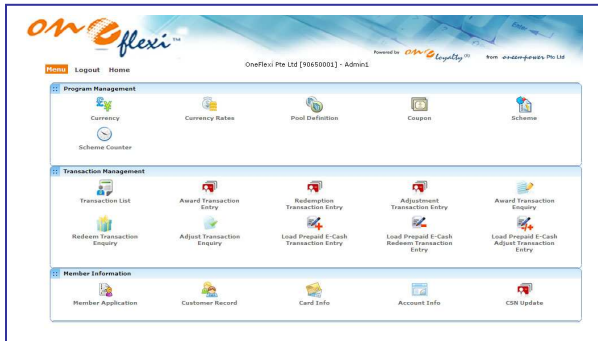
one flexi™

Powered by one loyalty™ from oneempower Pte Ltd

Menu Logout Home

OneFlexi Pte Ltd [90650001] - Admin1

Program Management

Currency

Currency Rates

Pool Definition

Coupon

Scheme

Scheme Counter

Transaction Management

Transaction List

Award Transaction Entry

Redemption Transaction Entry

Adjustment Transaction Entry

Award Transaction Enquiry

Redeem Transaction Enquiry

Adjust Transaction Enquiry

Load Prepaid E-Cash Transaction Entry

Load Prepaid E-Cash Redeem Transaction Entry

Load Prepaid E-Cash Adjust Transaction Entry

Member Information

Member Application

Customer Record

Card Info

Account Info

CSN Update